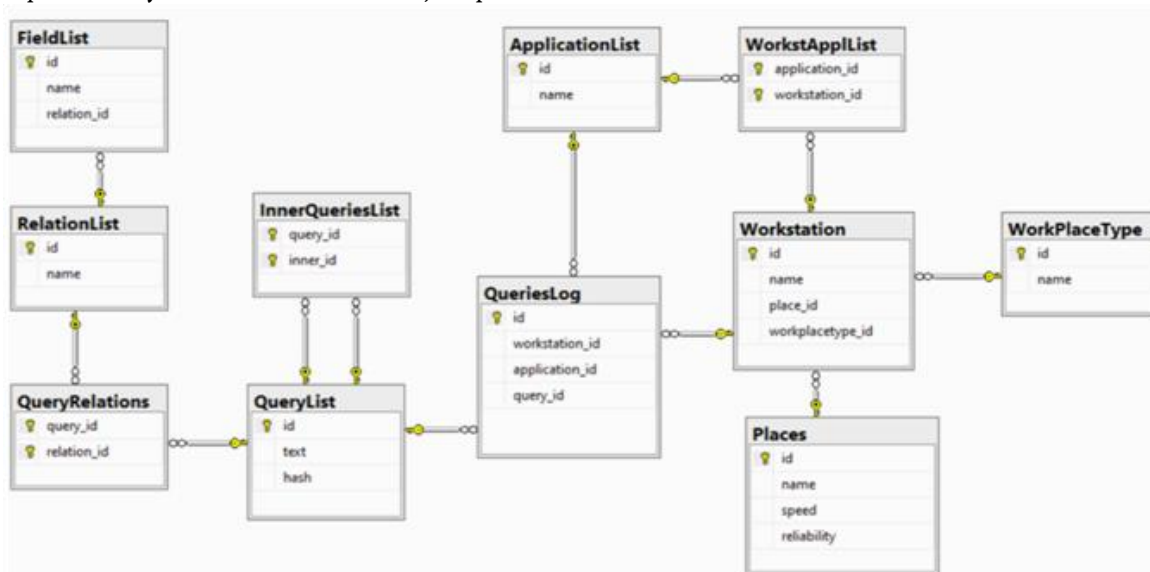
FieldList
id
name
relation_id

ApplicationList
id
name

WorkstApplList
application_id
workstation_id

RelationList
id
name

InnerQueriesList
query_id
inner_id

Workstation
id
name
place_id
workplacetype_id

WorkPlaceType
id
name

QueriesLog
id
workstation_id
application_id
query_id

QueryRelations
query_id
relation_id

QueryList
id
text
hash

Places
id
name
speed
reliability